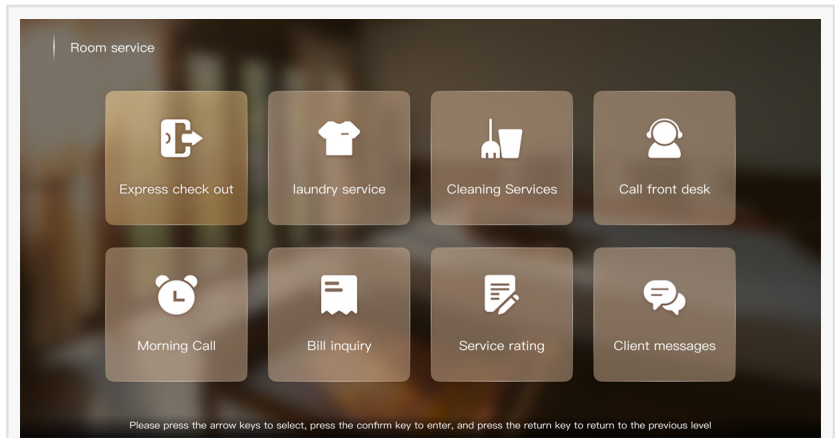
Room service

Express check out

laundry service

Cleaning Services

Call front desk

Morning Call

Bill inquiry

Service rating

Client messages

Please press the arrow keys to select, press the confirm key to enter, and press the return key to return to the previous level